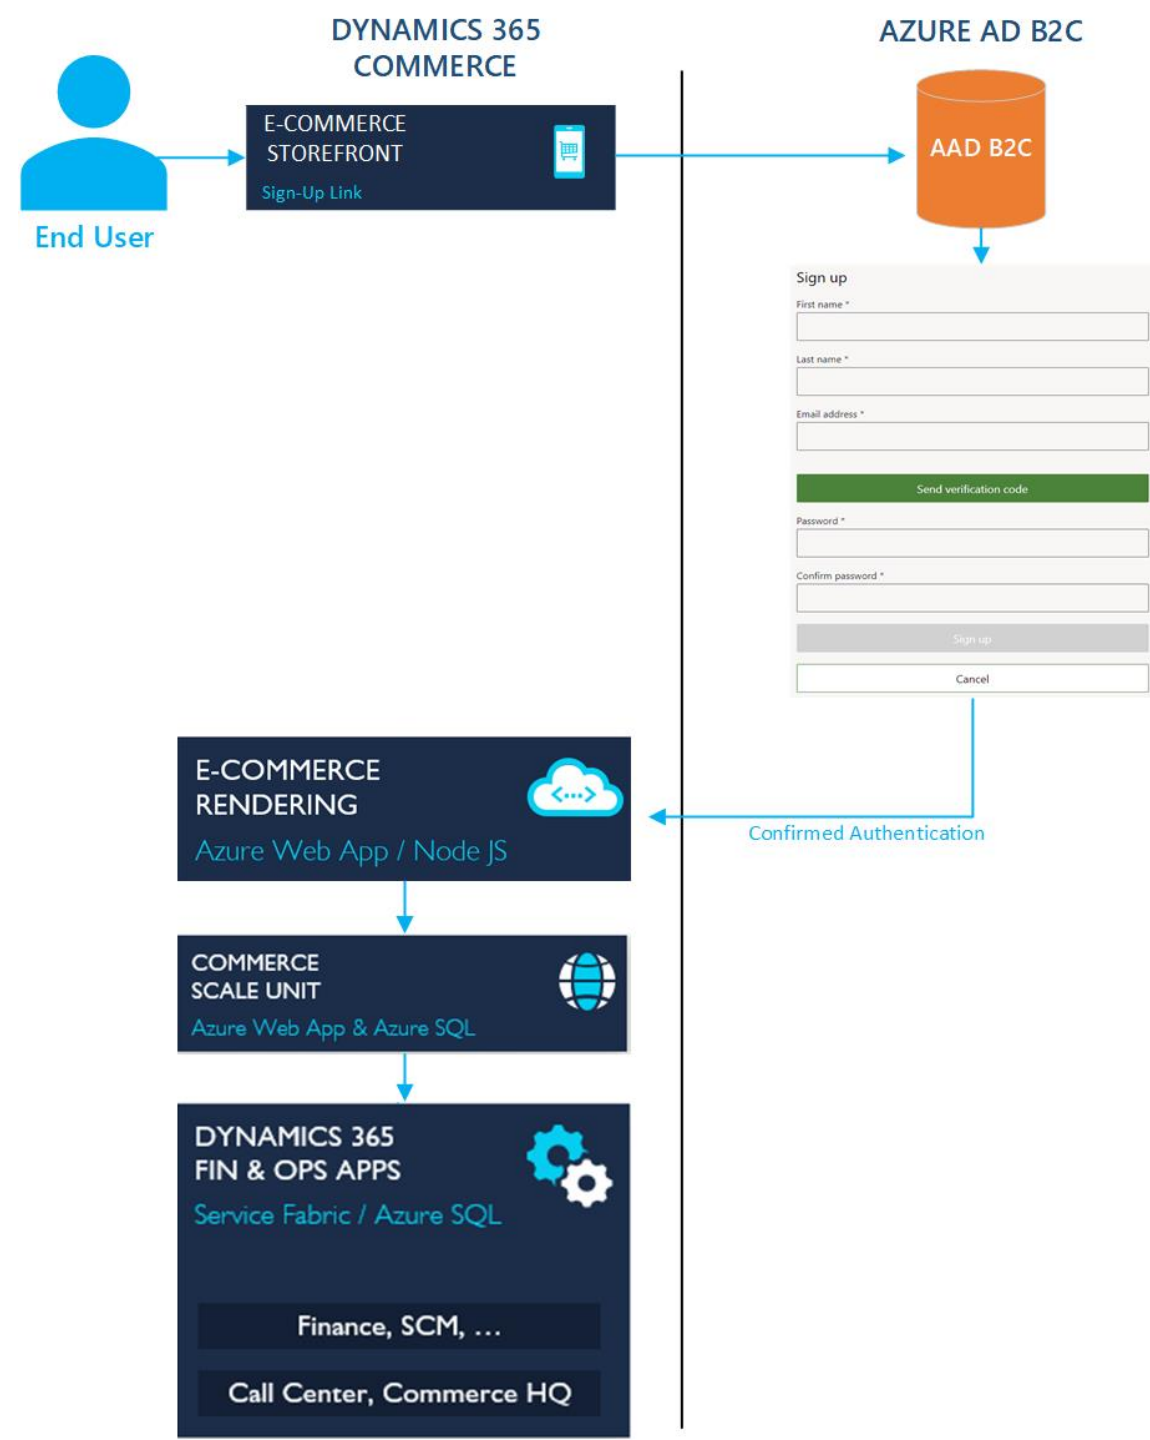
DYNAMICS 365 COMMERCE

AZURE AD B2C

End User

E-COMMERCE STOREFRONT

Sign-Up Link

AAD B2C

Sign up

First name *

Last name *

Email address *

Send verification code

Password *

Confirm password *

Sign up

Cancel

E-COMMERCE RENDERING

Azure Web App / Node JS

Confirmed Authentication

COMMERCE SCALE UNIT

Azure Web App & Azure SQL

DYNAMICS 365 FIN & OPS APPS

Service Fabric / Azure SQL

Finance, SCM, ...

Call Center, Commerce HQ